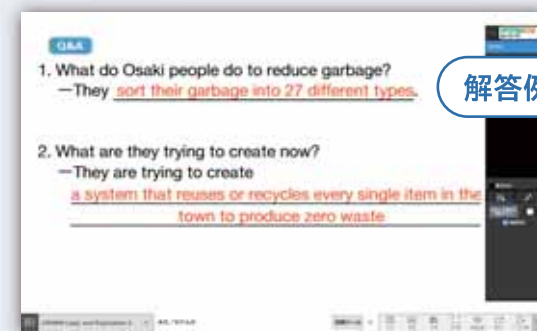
Q&A

1. What do Osaki people do to reduce garbage?
—They sort their garbage into 27 different types.

解答例

2. What are they trying to create now?
—They are trying to create
a system that reuses or recycles every single item in the town to produce zero waste